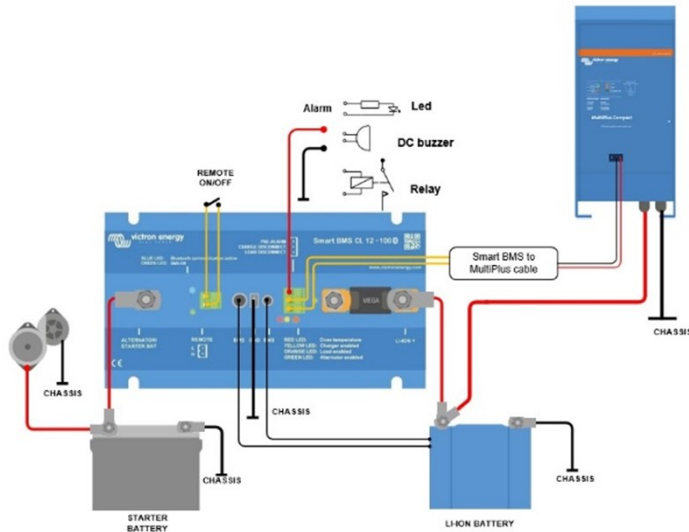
Alarm

Led

DC buzzer

Relay

REMOTE ON/OFF

victron energy

Smart BMS CL 12-100

Smart BMS to MultiPlus cable

MultiPlus Compact

ALTERNATOR STARTER BAT

REMOTE

RED LED: Over temperature
YELLOW LED: Charger enabled
ORANGE LED: Load enabled
GREEN LED: Alternator enabled

MEGA

LI-ION

CHASSIS

CHASSIS

CHASSIS

CHASSIS

CHASSIS

STARTER BATTERY

LI-ION BATTERY